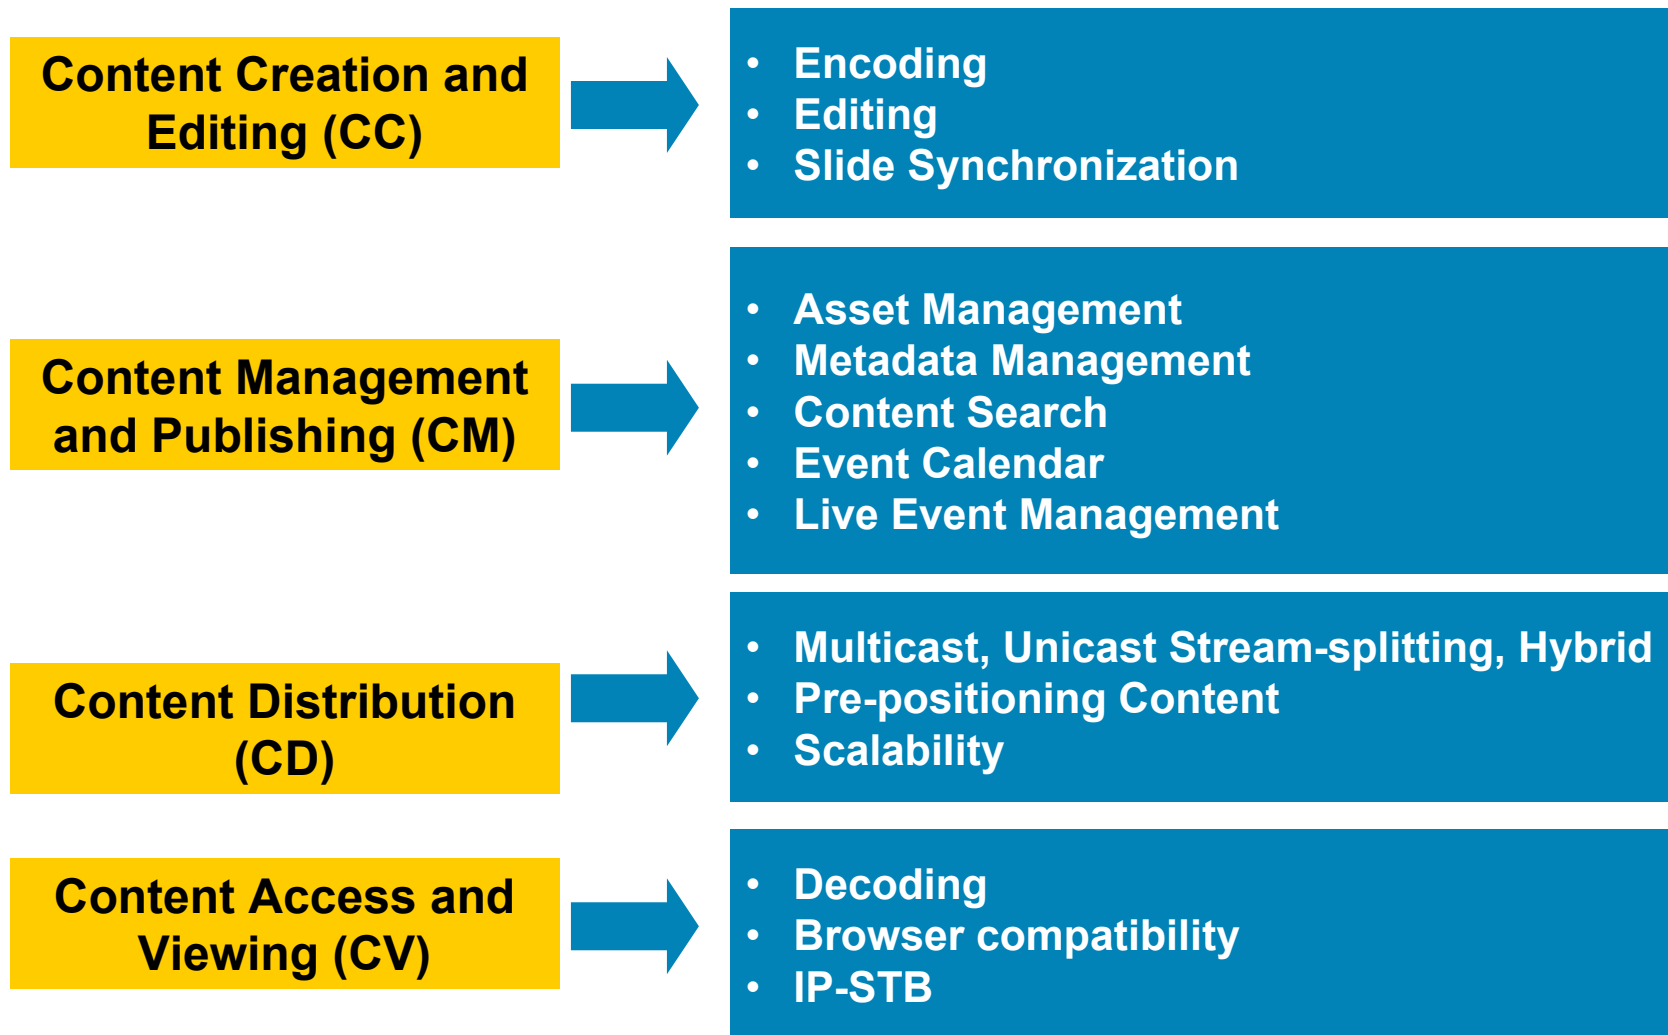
Content Creation and Editing (CC)

• Encoding
• Editing
• Slide Synchronization

Content Management and Publishing (CM)

• Asset Management
• Metadata Management
• Content Search
• Event Calendar
• Live Event Management

Content Distribution (CD)

• Multicast, Unicast Stream-splitting, Hybrid
• Pre-positioning Content
• Scalability

Content Access and Viewing (CV)

• Decoding
• Browser compatibility
• IP-STB